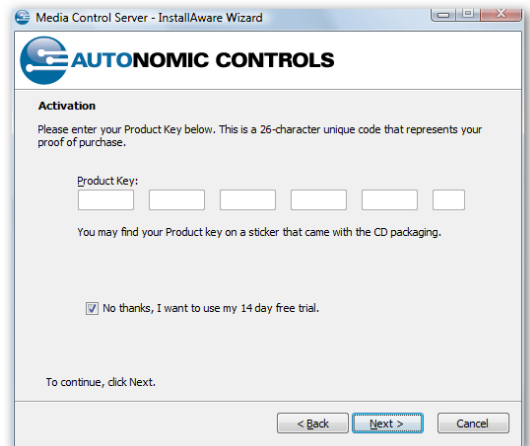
Media Control Server - InstallAware Wizard

AUTONOMIC CONTROLS

Activation

Please enter your Product Key below. This is a 26-character unique code that represents your proof of purchase.

Product Key:

You may find your Product key on a sticker that came with the CD packaging.

No thanks, I want to use my 14 day free trial.

To continue, click Next.

< Back Next > Cancel